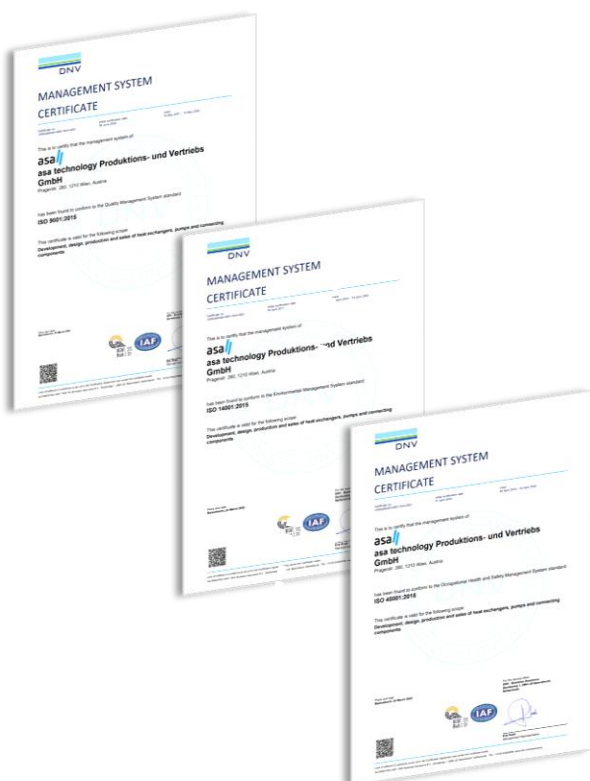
DNV

MANAGEMENT SYSTEM CERTIFICATE

This is to certify that the management system of

asa

asa technology Produktions- und Vertriebs GmbH

Pragerstr. 280, 1210 Wien, Austria

has been found to conform to the Quality Management System standard:

ISO 9001:2015

This certificate is valid for the following scope:

Development, design, production and sales of heat exchangers, pumps and connecting components

IAF

DNV

MANAGEMENT SYSTEM CERTIFICATE

This is to certify that the management system of

asa

asa technology Produktions- und Vertriebs GmbH

Pragerstr. 280, 1210 Wien, Austria

has been found to conform to the Environmental Management System standard:

ISO 14001:2015

This certificate is valid for the following scope:

Development, design, production and sales of heat exchangers, pumps and connecting components

IAF

DNV

MANAGEMENT SYSTEM CERTIFICATE

This is to certify that the management system of

asa

asa technology Produktions- und Vertriebs GmbH

Pragerstr. 280, 1210 Wien, Austria

has been found to conform to the Occupational Health and Safety Management System standard:

ISO 45001:2018

This certificate is valid for the following scope:

Development, design, production and sales of heat exchangers, pumps and connecting components

IAF